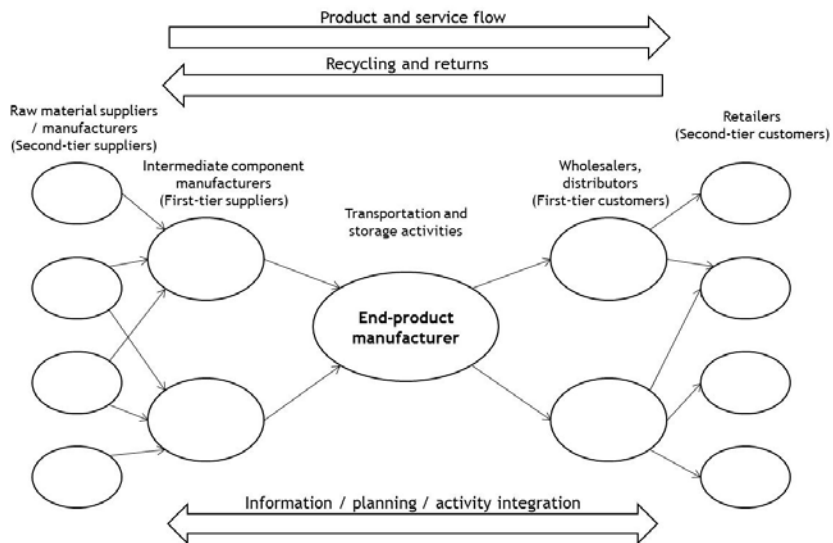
Product and service flow

Recycling and returns

Raw material suppliers / manufacturers (Second-tier suppliers)

Intermediate component manufacturers (First-tier suppliers)

Transportation and storage activities

Wholesalers, distributors (First-tier customers)

Retailers (Second-tier customers)

End-product manufacturer

Information / planning / activity integration